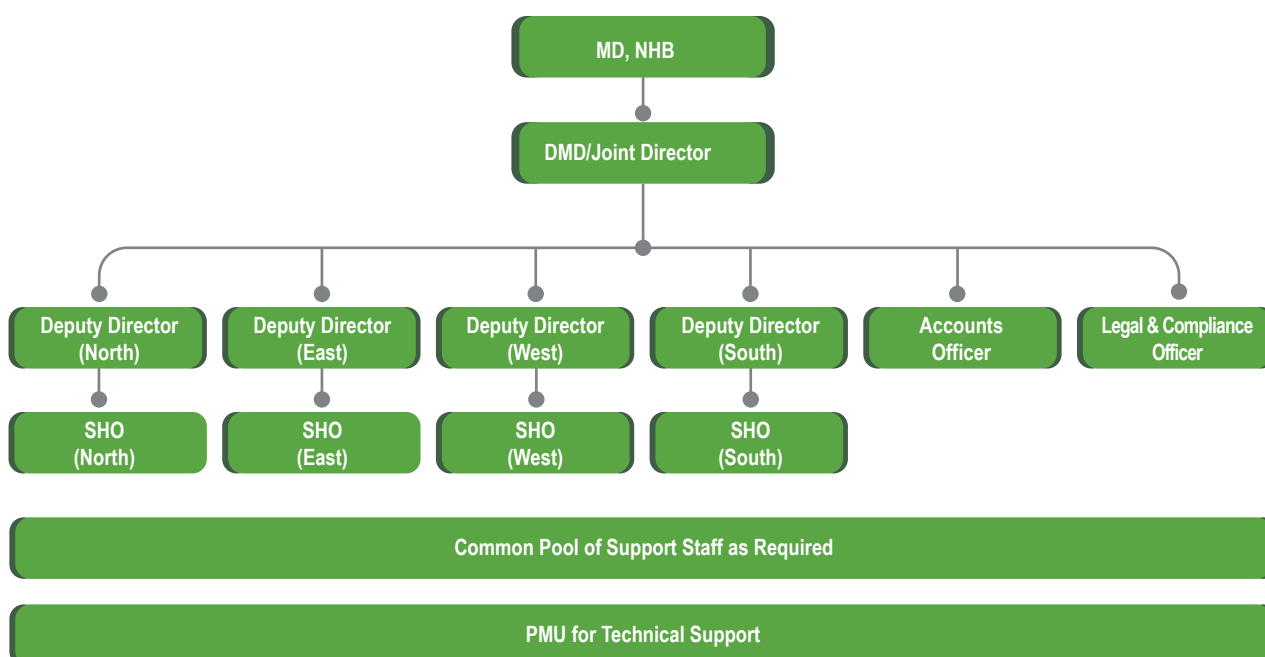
MD, NHB

DMD/Joint Director

Deputy Director (North)

Deputy Director (East)

Deputy Director (West)

Deputy Director (South)

Accounts Officer

Legal & Compliance Officer

SHO (North)

SHO (East)

SHO (West)

SHO (South)

Common Pool of Support Staff as Required

PMU for Technical Support